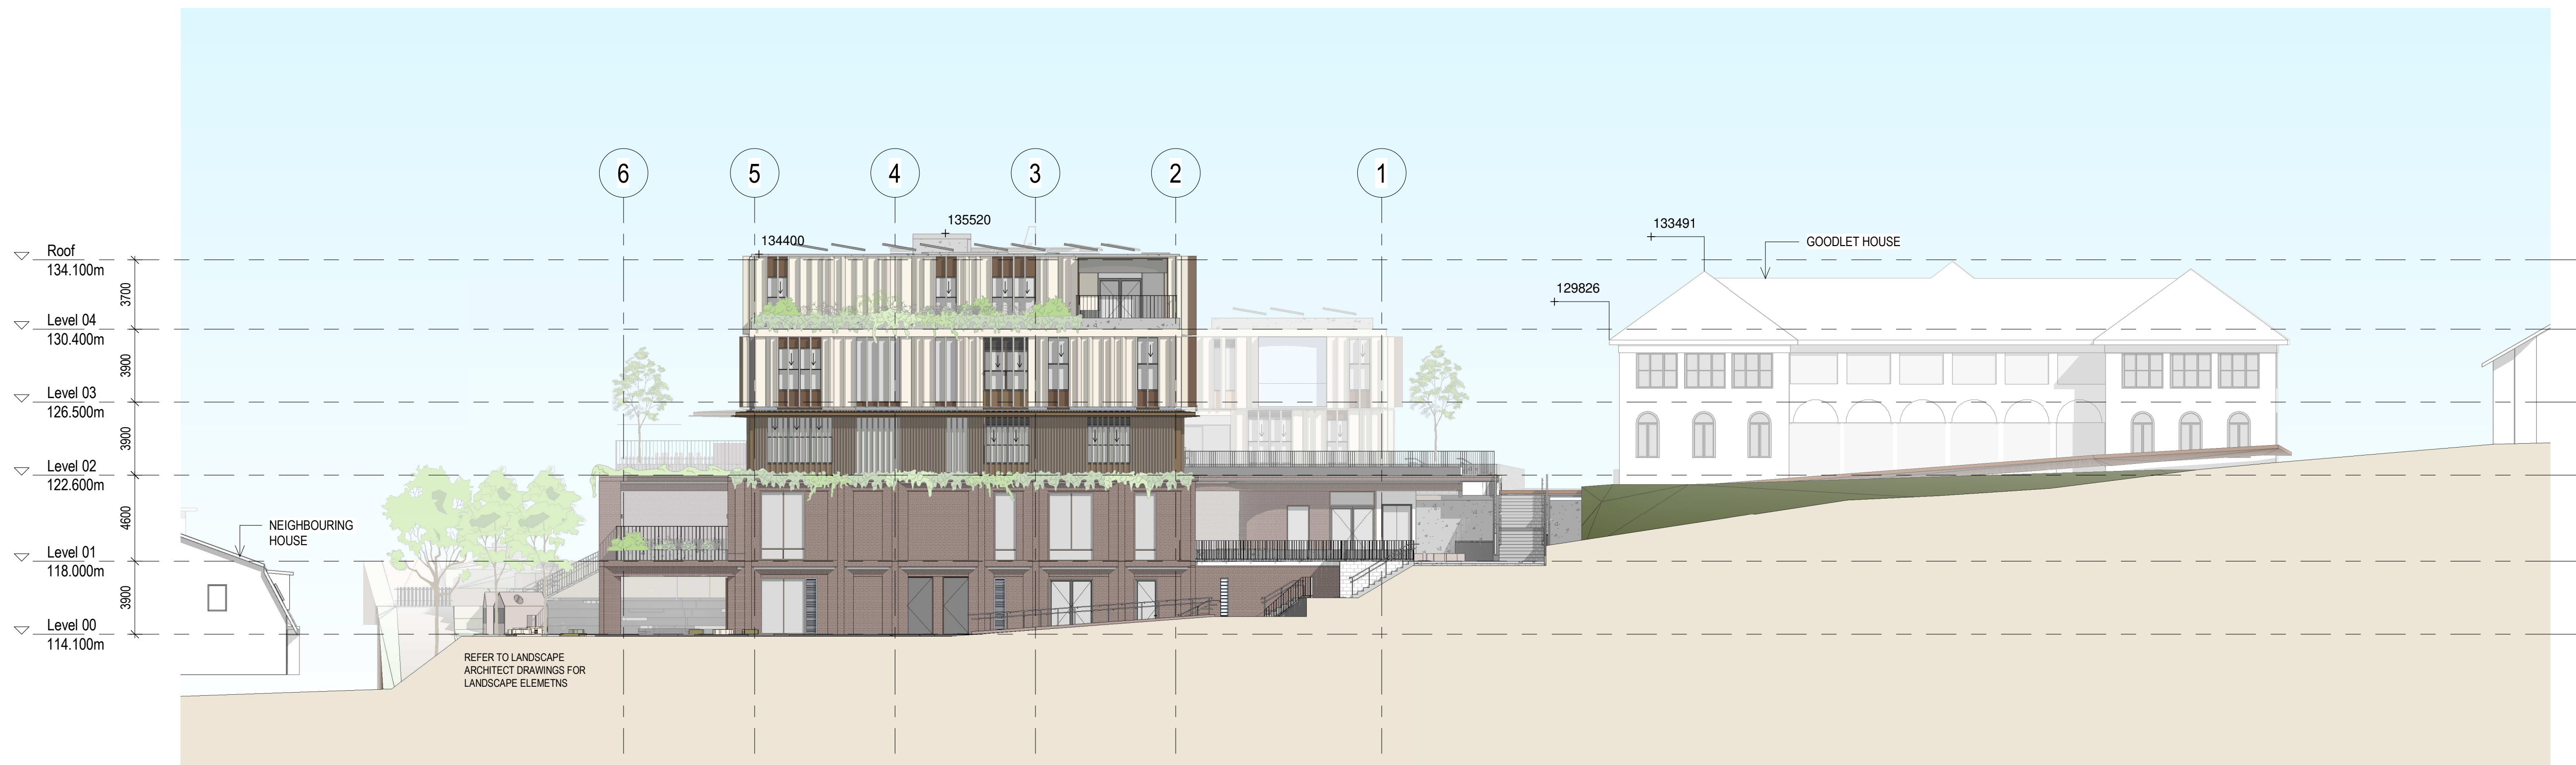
6
5
4
3
2
1

135520
134400
133491
GOODLET HOUSE
129826

Roof
134.100m
3700
Level 04
130.400m
3900
Level 03
126.500m
3900
Level 02
122.600m
4600
Level 01
118.000m
3900
Level 00
114.100m

NEIGHBOURING HOUSE

REFER TO LANDSCAPE ARCHITECT DRAWINGS FOR LANDSCAPE ELEMETNS